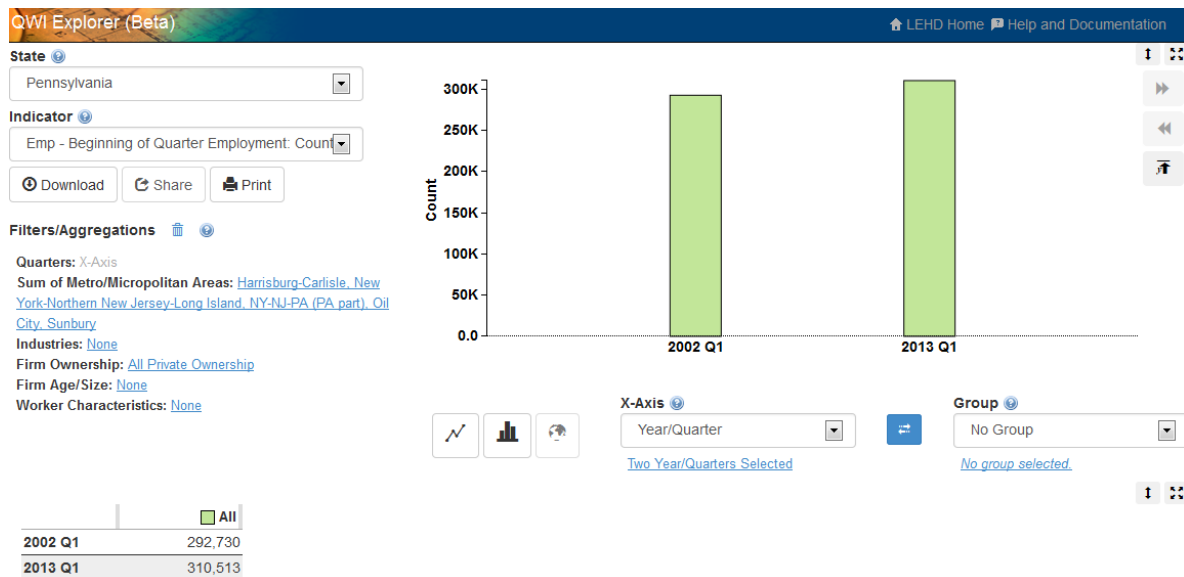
QWI Explorer (Beta)

LEHD Home Help and Documentation

State

Pennsylvania

Indicator

Emp - Beginning of Quarter Employment: Count

Download Share Print

Filters/Aggregations

Quarters: X-Axis
Sum of Metro/Micropolitan Areas: Harrisburg-Carlisle, New York-Northern New Jersey-Long Island, NY-NJ-PA (PA part), Oil City, Sunbury
Industries: None
Firm Ownership: All Private Ownership
Firm Age/Size: None
Worker Characteristics: None

300K
250K
200K
150K
100K
50K
0.0
Count
2002 Q1
2013 Q1

X-Axis
Year/Quarter
Two Year/Quarters Selected

Group
No Group
No group selected.

| | All |
|---|---|
| 2002 Q1 | 292,730 |
| 2013 Q1 | 310,513 |